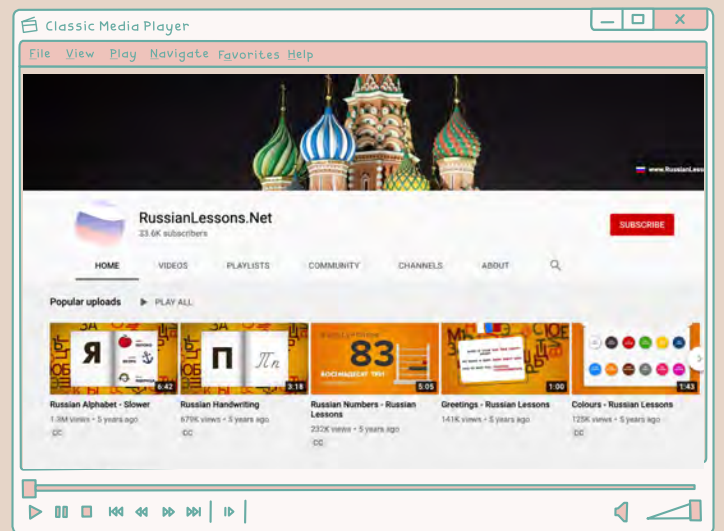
Classic Media Player

File View Play Navigate Favorites Help

www.RussianLess

RussianLessons.Net
33.6K subscribers

SUBSCRIBE

HOME VIDEOS PLAYLISTS COMMUNITY CHANNELS ABOUT

Popular uploads PLAY ALL

Я

6:42
Russian Alphabet - Slower
1.3M views • 5 years ago
CC

П

3:18
Russian Handwriting
679K views • 5 years ago
CC

83
ВОСЕМЬДЕСЯТ ТРИ
5:05
Russian Numbers - Russian Lessons
232K views • 5 years ago
CC

1:00
Greetings - Russian Lessons
141K views • 5 years ago

1:43
Colours - Russian Lessons
125K views • 5 years ago
CC